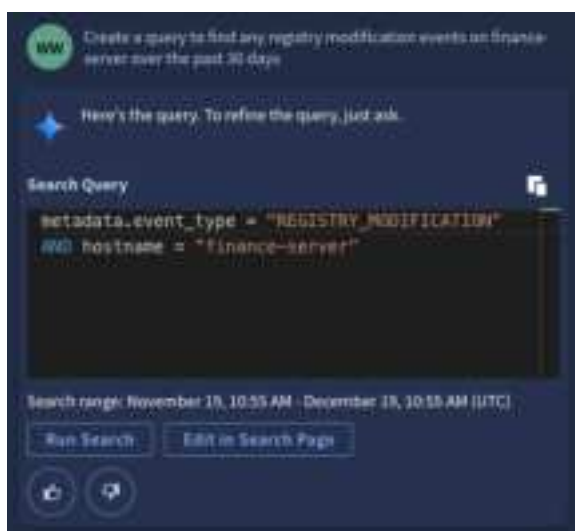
WW

Create a query to find any registry modification events on finance-server over the past 30 days

Here's the query. To refine the query, just ask.

Search Query

metadata.event_type = "REGISTRY_MODIFICATION"
AND hostname = "finance-server"

Search range: November 19, 10:55 AM - December 19, 10:55 AM (UTC)

Run Search

Edit in Search Page